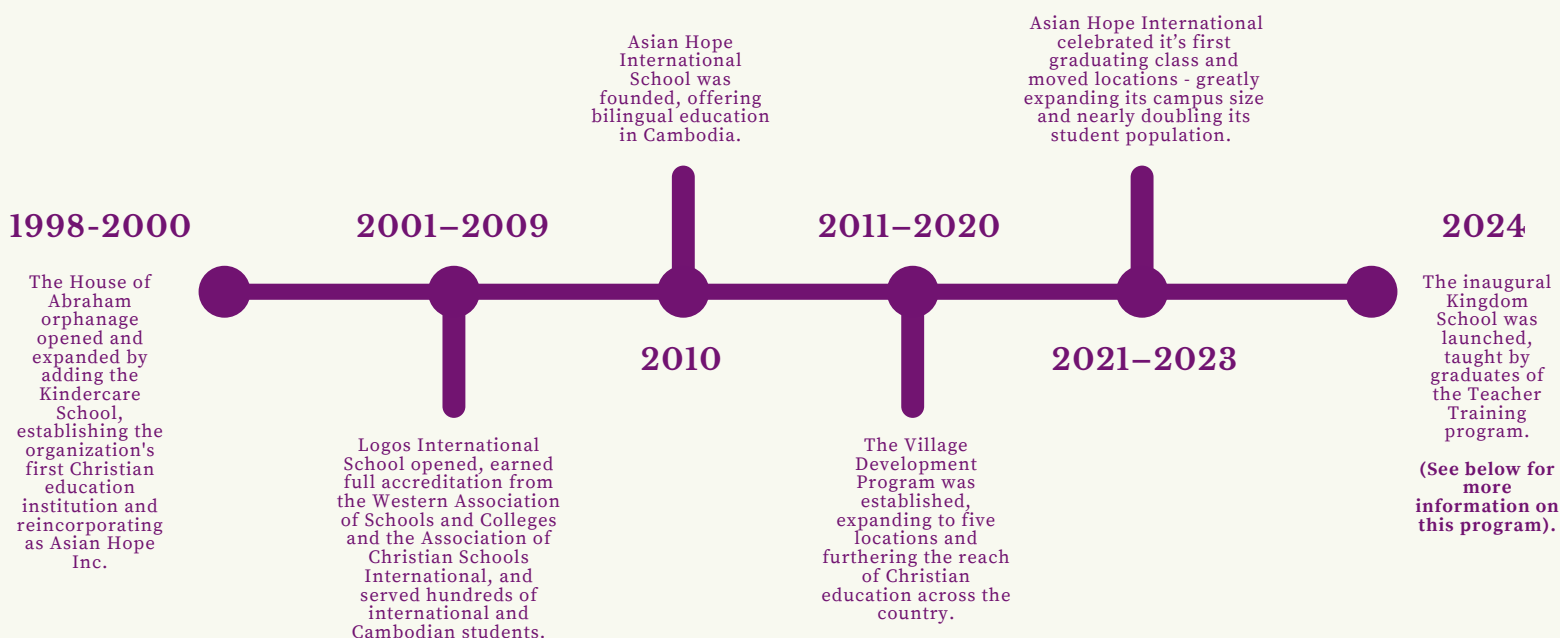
1998-2000

The House of Abraham orphanage opened and expanded by adding the Kindercare School, establishing the organization's first Christian education institution and reincorporating as Asian Hope Inc.

2001–2009

Logos International School opened, earned full accreditation from the Western Association of Schools and Colleges and the Association of Christian Schools International, and served hundreds of international and Cambodian students.

Asian Hope International School was founded, offering bilingual education in Cambodia.

2010

2011–2020

The Village Development Program was established, expanding to five locations and furthering the reach of Christian education across the country.

Asian Hope International celebrated it's first graduating class and moved locations - greatly expanding its campus size and nearly doubling its student population.

2021–2023

2024

The inaugural Kingdom School was launched, taught by graduates of the Teacher Training program.

(See below for more information on this program).